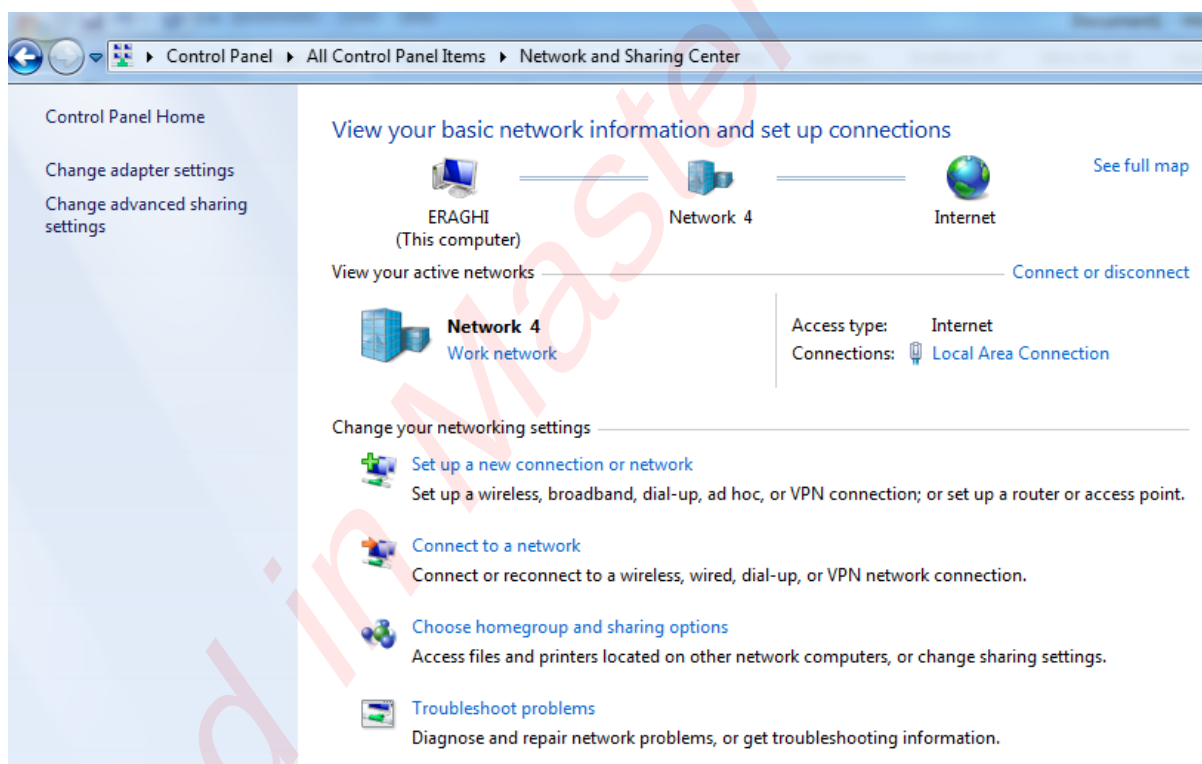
Control Panel ▸ All Control Panel Items ▸ Network and Sharing Center

Control Panel Home

Change adapter settings

Change advanced sharing settings

View your basic network information and set up connections

See full map

ERAGHI
(This computer)

Network 4

Internet

View your active networks

Connect or disconnect

Network 4
Work network

Access type: Internet
Connections: Local Area Connection

Change your networking settings

Set up a new connection or network
Set up a wireless, broadband, dial-up, ad hoc, or VPN connection; or set up a router or access point.

Connect to a network
Connect or reconnect to a wireless, wired, dial-up, or VPN network connection.

Choose homegroup and sharing options
Access files and printers located on other network computers, or change sharing settings.

Troubleshoot problems
Diagnose and repair network problems, or get troubleshooting information.

d in Master